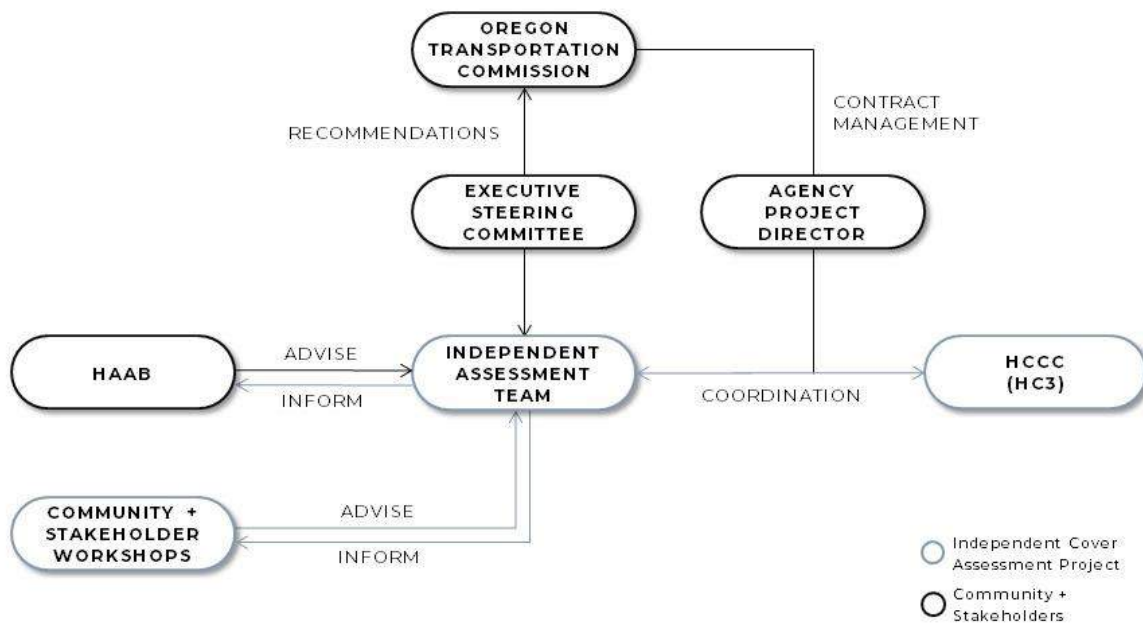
OREGON TRANSPORTATION COMMISSION

RECOMMENDATIONS

CONTRACT MANAGEMENT

EXECUTIVE STEERING COMMITTEE

AGENCY PROJECT DIRECTOR

HAAB

ADVISE

INFORM

INDEPENDENT ASSESSMENT TEAM

COORDINATION

HCCC (HC3)

COMMUNITY + STAKEHOLDER WORKSHOPS

ADVISE

INFORM

Independent Cover Assessment Project

Community + Stakeholders